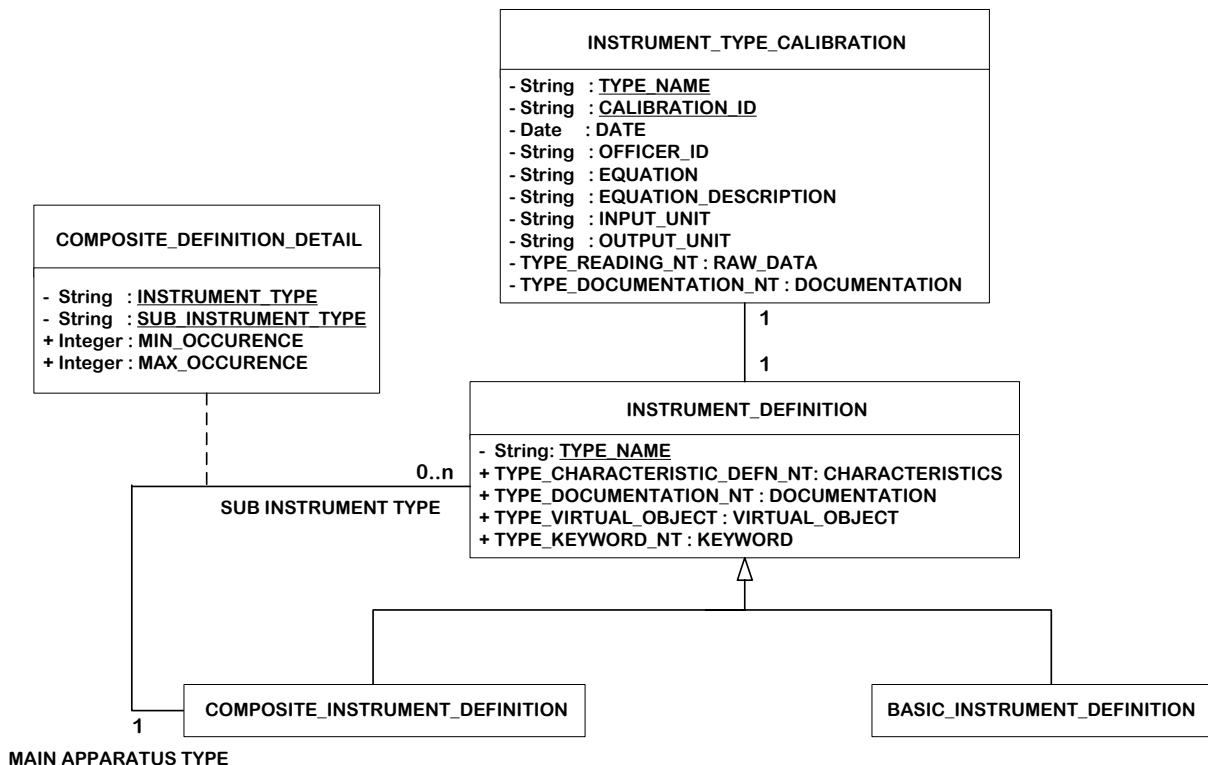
INSTRUMENT_TYPE_CALIBRATION

- String : TYPE_NAME
- String : CALIBRATION_ID
- Date : DATE
- String : OFFICER_ID
- String : EQUATION
- String : EQUATION_DESCRIPTION
- String : INPUT_UNIT
- String : OUTPUT_UNIT
- TYPE_READING_NT : RAW_DATA
- TYPE_DOCUMENTATION_NT : DOCUMENTATION

COMPOSITE_DEFINITION_DETAIL

- String : INSTRUMENT_TYPE
- String : SUB_INSTRUMENT_TYPE
+ Integer : MIN_OCCURENCE
+ Integer : MAX_OCCURENCE

1

1

INSTRUMENT_DEFINITION

- String: TYPE_NAME
+ TYPE_CHARACTERISTIC_DEFN_NT: CHARACTERISTICS
+ TYPE_DOCUMENTATION_NT : DOCUMENTATION
+ TYPE_VIRTUAL_OBJECT : VIRTUAL_OBJECT
+ TYPE_KEYWORD_NT : KEYWORD

0..n

SUB INSTRUMENT TYPE

COMPOSITE_INSTRUMENT_DEFINITION

BASIC_INSTRUMENT_DEFINITION

1

MAIN APPARATUS TYPE